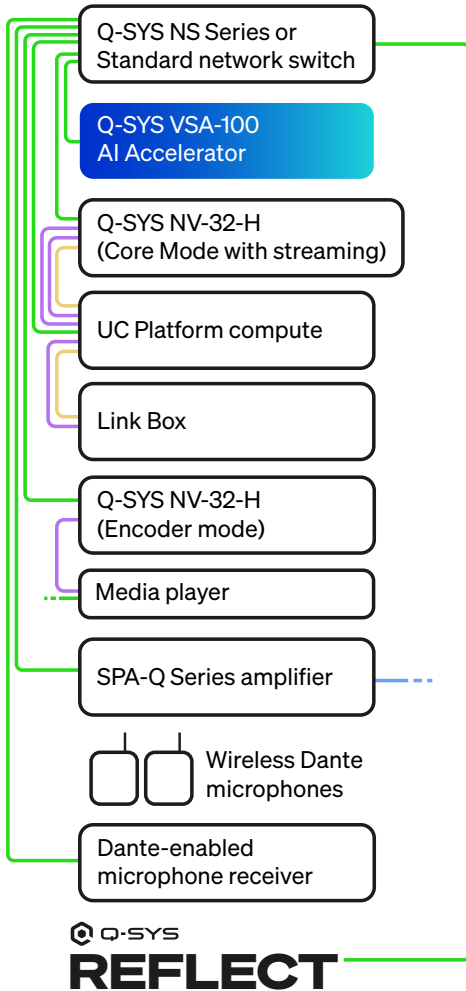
Q-SYS NS Series or Standard network switch

Q-SYS VSA-100 AI Accelerator

Q-SYS NV-32-H (Core Mode with streaming)

UC Platform compute

Link Box

Q-SYS NV-32-H (Encoder mode)

Media player

SPA-Q Series amplifier

Wireless Dante microphones

Dante-enabled microphone receiver

Q-SYS

REFLECT